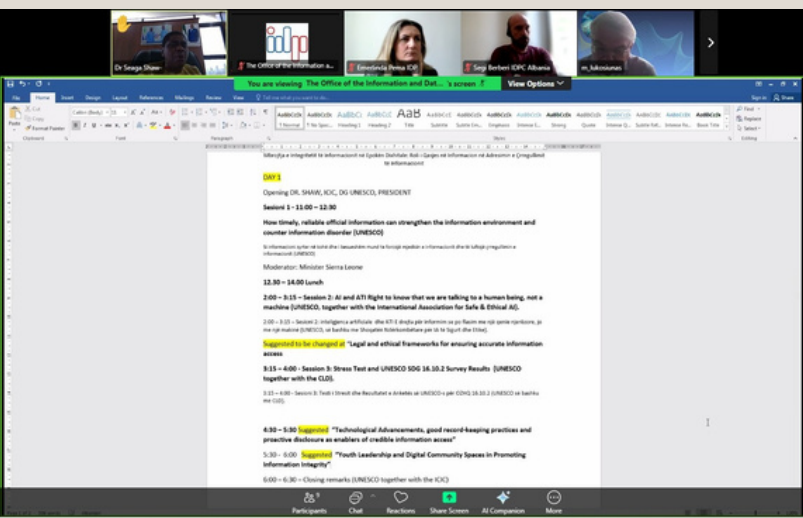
Dr Seaga Shaw

The Office of the Information a...

Emerlinda Pereza IDP

Sergi Berberi IDPC Albania

m_fukosiunas

You are viewing The Office of the Information and Dat... 's screen

View Options

File Home Insert Design Layout References Mailings Review View Tell me what you want to do

Paste Cut Copy Format Painter Clipboard Font Paragraph Styles Editing

1 Normal 1 No Spac... Heading 1 Heading 2 Title Subtitle Subtle Em... Emphasis Intense E... Strong Quote Intense Q... Subtle Ref... Intense Re... Book Title

Find Replace Select

Sign in Share

Mbrojtja e Integritetit të Informacionit në Epokën Dixhitale: Roli i Garges në Informacion në Adresimin e Çrregullimit të Informacionit

DAY 1

Opening DR. SHAW, ICIC, DG UNESCO, PRESIDENT

Sesioni 1 – 11:00 – 12:30

How timely, reliable official information can strengthen the information environment and counter information disorder (UNESCO)

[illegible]

Moderator: Minister Sierra Leone

12.30 – 14.00 Lunch

2:00 – 3:15 – Session 2: AI and ATI Right to know that we are talking to a human being, not a machine (UNESCO, together with the International Association for Safe & Ethical AI).

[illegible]

Suggested to be changed at "Legal and ethical frameworks for ensuring accurate information access

3:15 – 4:00 - Session 3: Stress Test and UNESCO SDG 16.10.2 Survey Results (UNESCO together with the CLD).

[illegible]

4:30 – 5:30 Suggested "Technological Advancements, good record-keeping practices and proactive disclosure as enablers of credible information access"

5:30 - 6:00 Suggested "Youth Leadership and Digital Community Spaces in Promoting Information Integrity"

6:00 – 6:30 – Closing remarks (UNESCO together with the ICIC)

Participants 9 Chat Reactions Share Screen AI Companion More